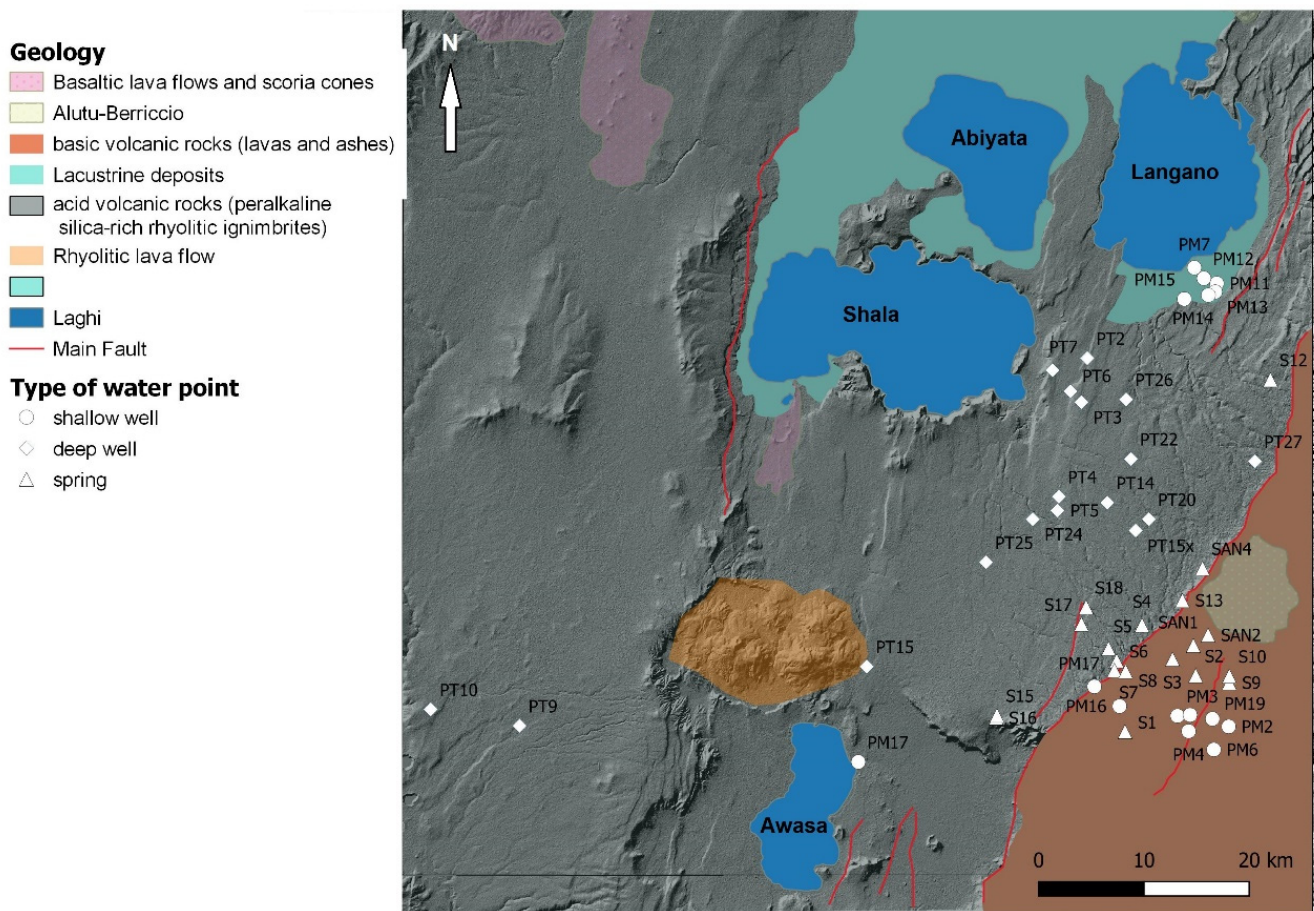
Geology
Basaltic lava flows and scoria cones
Alutu-Berriccio
basic volcanic rocks (lavas and ashes)
Lacustrine deposits
acid volcanic rocks (peralkaline silica-rich rhyolitic ignimbrites)
Rhyolitic lava flow

Laghi
Main Fault

Type of water point
shallow well
deep well
spring

N

Abiyata
Langano
Shala
Awasa

PM7
PM12
PM11
PM15
PM13
PM14
PT7
PT2
PT6
PT26
PT3
S12
PT22
PT27
PT4
PT14
PT20
PT5
PT24
PT15x
PT25
SAN4
S18
S17
S4
S13
SAN1
S5
SAN2
PT15
S6
S2
S10
PM17
S3
S8
S9
PT10
PT9
S7
PM16
PM3
PM19
S15
S16
S1
PM2
PM4
PM6
PM17

0
10
20 km